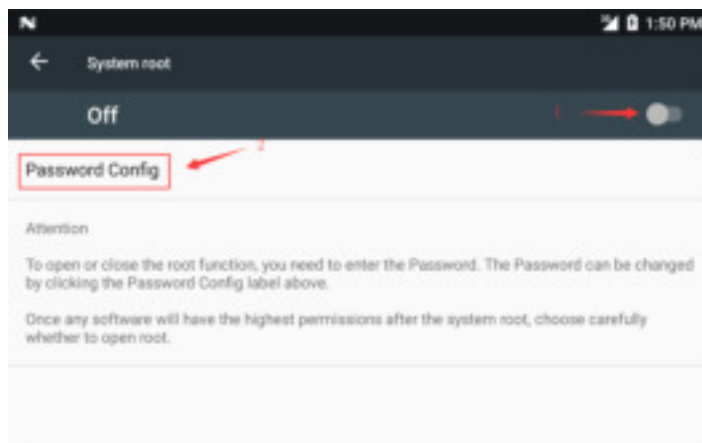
N

1:50 PM

System root

Off

1

2

Password Config

Attention

To open or close the root function, you need to enter the Password. The Password can be changed by clicking the Password Config label above.

Once any software will have the highest permissions after the system root, choose carefully whether to open root.